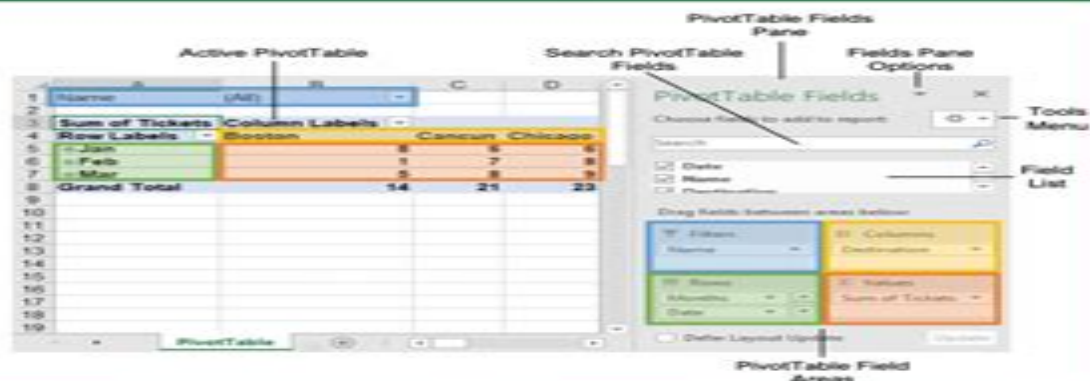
PivotTable Fields Pane

Active PivotTable

Search PivotTable Fields

Fields Pane Options

Tools Menu

Field List

PivotTable Field Areas

| | A | B | C | D |
|---|---|---|---|---|
| 1 | Name | (All) | | |
| 2 | | | | |
| 3 | Sum of Tickets | Column Labels | | |
| 4 | Row Labels | Boston | Cancun | Chicago |
| 5 | Jan | 8 | 6 | 6 |
| 6 | Feb | 1 | 7 | 8 |
| 7 | Mar | 5 | 8 | 9 |
| 8 | Grand Total | 14 | 21 | 23 |
| 9 | | | | |
| 10 | | | | |
| 11 | | | | |
| 12 | | | | |
| 13 | | | | |
| 14 | | | | |
| 15 | | | | |
| 16 | | | | |
| 17 | | | | |
| 18 | | | | |
| 19 | | | | |

PivotTable

PivotTable Fields

Choose fields to add to report:

Search

Date

Name

Destination

Drag fields between areas below:

Filters
Name

Columns
Destination

Rows
Months
Date

Values
Sum of Tickets

Defer Layout Update

Update